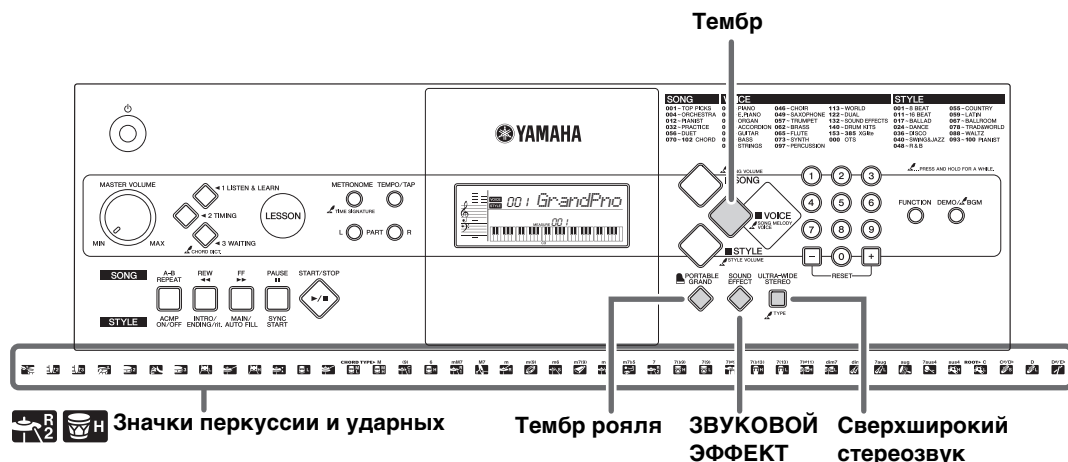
Тембр

YAMAHA

SONG
001~TOP PICKS
004~ORCHESTRA
012~PIANIST
032~PRACTICE
056~DUET
070~102 CHORD

VOICE
PIANO
E.PIANO
ORGAN
ACCORDION
GUITAR
BASS
STRINGS
046~CHOIR
049~SAXOPHONE
057~TRUMPET
062~BRASS
065~FLUTE
073~SYNTH
097~PERCUSSION
113~WORLD
122~DUAL
132~SOUND EFFECTS
140~DRUM KITS
153~385 XGlite
000 OTS

STYLE
001~8 BEAT
011~16 BEAT
017~BALLAD
024~DANCE
036~DISCO
040~SWING&JAZZ
048~R&B
055~COUNTRY
059~LATIN
067~BALLROOM
078~TRAD&WORLD
088~WALTZ
093~100 PIANIST

PRESS AND HOLD FOR A WHILE.

MASTER VOLUME
MIN MAX

1 LISTEN & LEARN
2 TIMING
3 WAITING
LESSON
CHORD DICT.

METRONOME TEMPO/TAP
TIME SIGNATURE
L PART R

001 GrandPno
MEASURE 001

SONG VOLUME
SONG
VOICE
SONG MELODY VOICE
STYLE
STYLE VOLUME

1 2 3
4 5 6
7 8 9
– 0 +
RESET

FUNCTION DEMO/BGM

SONG
A-B REPEAT
REW
FF
PAUSE
START/STOP
STYLE
ACMP ON/OFF
INTRO/ENDING/rit.
MAIN/AUTO FILL
SYNC START

PORTABLE GRAND
SOUND EFFECT
ULTRA-WIDE STEREO
TYPE

CHORD TYPE▸ M

Значки перкуссии и ударных

Тембр рояля

ЗВУКОВОЙ ЭФФЕКТ

Сверхширокий стереозвук